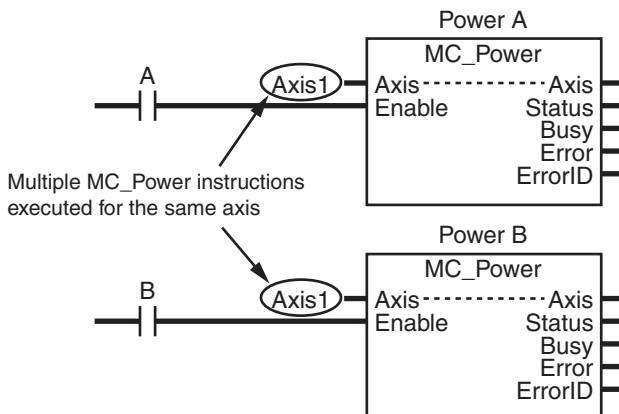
Power A

MC_Power

A

Axis1

Axis

Axis

Enable

Status

Busy

Error

ErrorID

Multiple MC_Power instructions executed for the same axis

Power B

MC_Power

B

Axis1

Axis

Axis

Enable

Status

Busy

Error

ErrorID